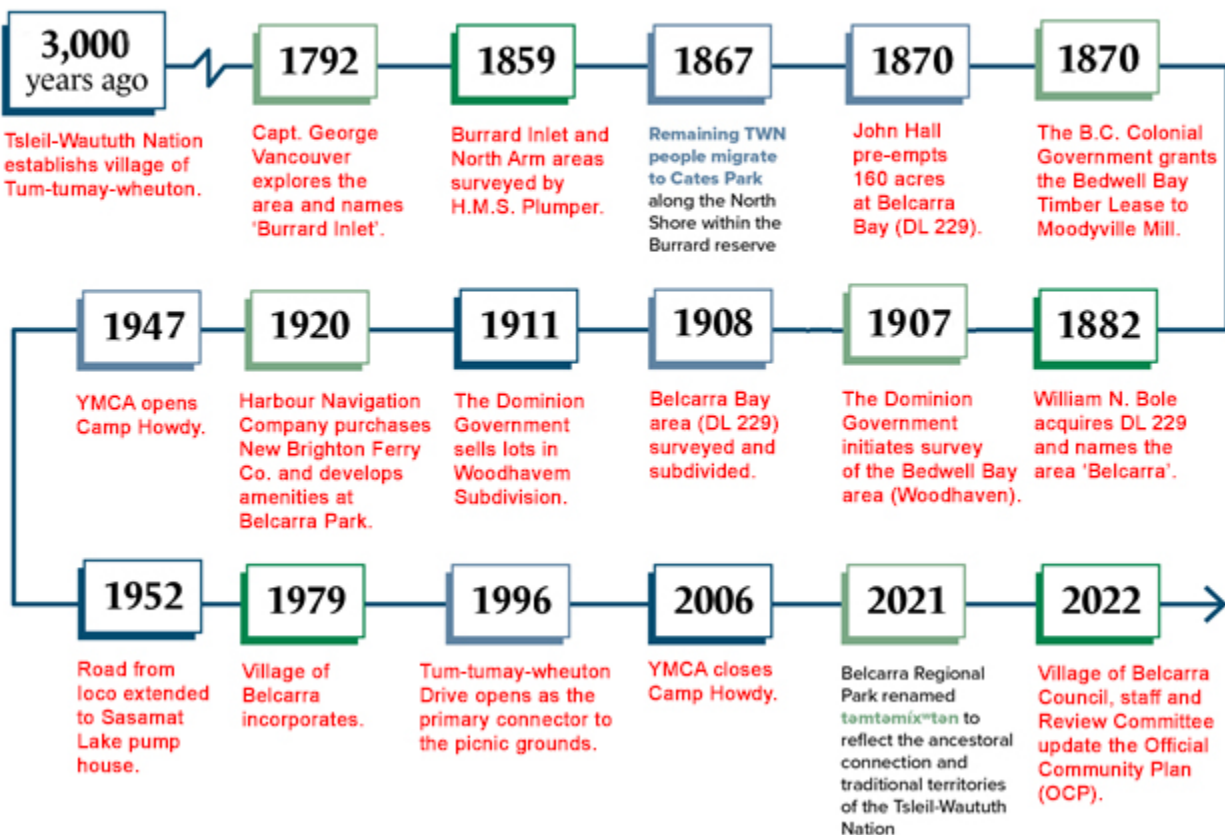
3,000 years ago

Tsleil-Waututh Nation establishs village of Tum-tumay-wheuton.

1792

Capt. George Vancouver explores the area and names 'Burrard Inlet'.

1859

Burrard Inlet and North Arm areas surveyed by H.M.S. Plumper.

1867

Remaining TWN people migrate to Cates Park along the North Shore within the Burrard reserve

1870

John Hall pre-empts 160 acres at Belcarra Bay (DL 229).

1870

The B.C. Colonial Government grants the Bedwell Bay Timber Lease to Moodyville Mill.

1947

YMCA opens Camp Howdy.

1920

Harbour Navigation Company purchases New Brighton Ferry Co. and develops amenities at Belcarra Park.

1911

The Dominion Government sells lots in Woodhavem Subdivision.

1908

Belcarra Bay area (DL 229) surveyed and subdivided.

1907

The Dominion Government initiates survey of the Bedwell Bay area (Woodhaven).

1882

William N. Bole acquires DL 229 and names the area 'Belcarra'.

1952

Road from Ioco extended to Sasamat Lake pump house.

1979

Village of Belcarra incorporates.

1996

Tum-tumay-wheuton Drive opens as the primary connector to the picnic grounds.

2006

YMCA closes Camp Howdy.

2021

Belcarra Regional Park renamed təmtəmíxʷtən to reflect the ancestoral connection and traditional territories of the Tsleil-Waututh Nation

2022

Village of Belcarra Council, staff and Review Committee update the Official Community Plan (OCP).